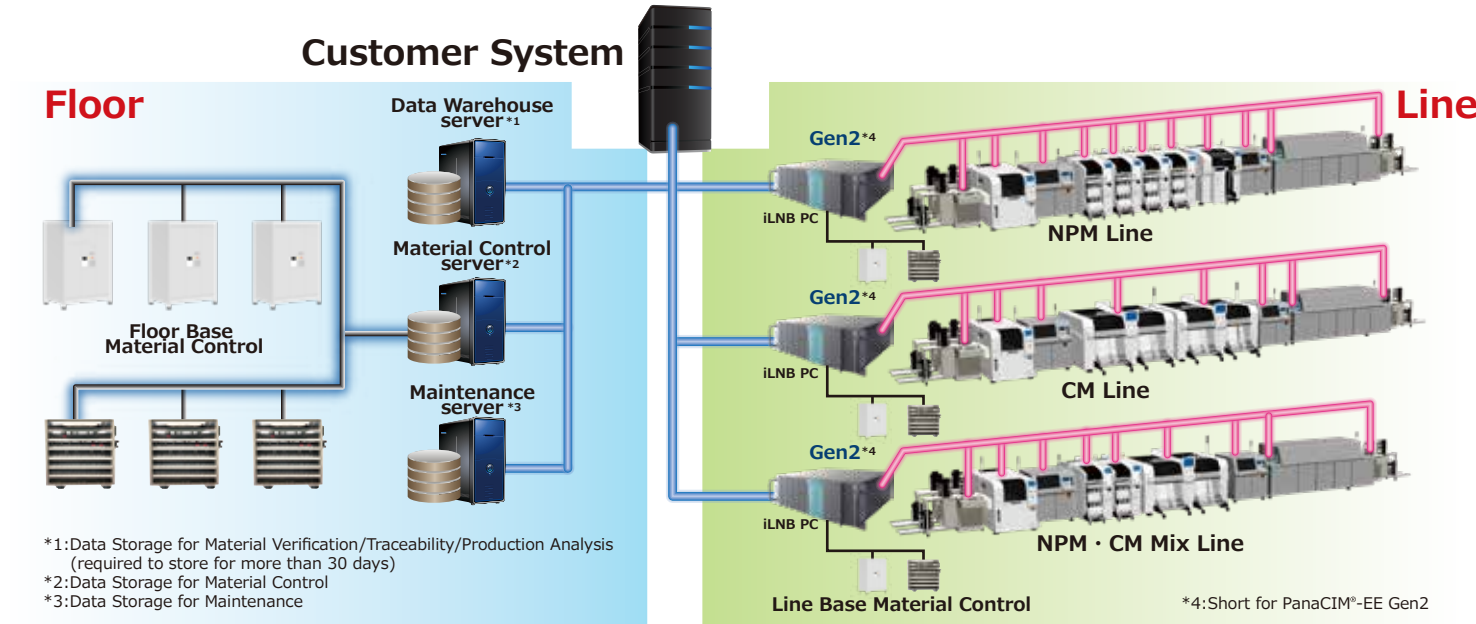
Customer System

Floor

Line

Data Warehouse server*1

Material Control server*2

Maintenance server*3

Floor Base Material Control

Gen2*4

iLNB PC

NPM Line

Gen2*4

iLNB PC

CM Line

Gen2*4

iLNB PC

NPM · CM Mix Line

Line Base Material Control

*1:Data Storage for Material Verification/Traceability/Production Analysis (required to store for more than 30 days)
*2:Data Storage for Material Control
*3:Data Storage for Maintenance

*4:Short for PanaCIM®-EE Gen2